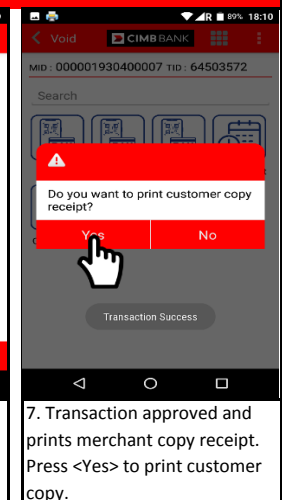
R 89% 18:10

Void CIMB BANK

MID : 000001930400007 TID : 64503572

Search

Do you want to print customer copy receipt?

Yes No

Transaction Success

7. Transaction approved and prints merchant copy receipt. Press <Yes> to print customer copy.